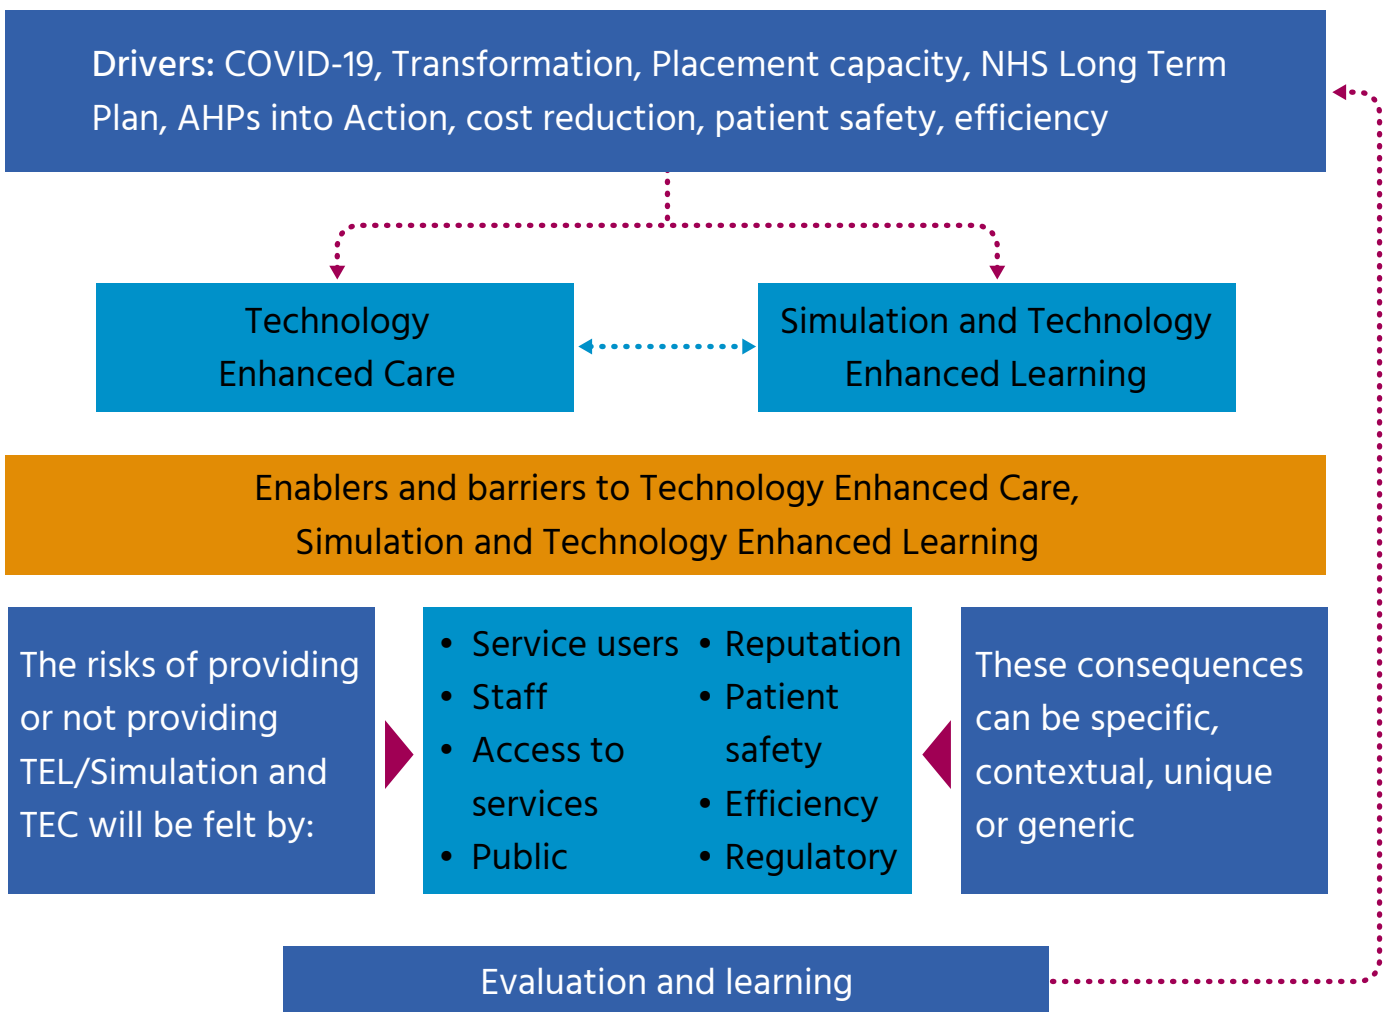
**Drivers:** COVID-19, Transformation, Placement capacity, NHS Long Term Plan, AHPs into Action, cost reduction, patient safety, efficiency

Technology Enhanced Care

Simulation and Technology Enhanced Learning

Enablers and barriers to Technology Enhanced Care, Simulation and Technology Enhanced Learning

The risks of providing or not providing TEL/Simulation and TEC will be felt by:

- Service users
- Staff
- Access to services
- Public
- Reputation
- Patient safety
- Efficiency
- Regulatory

These consequences can be specific, contextual, unique or generic

Evaluation and learning